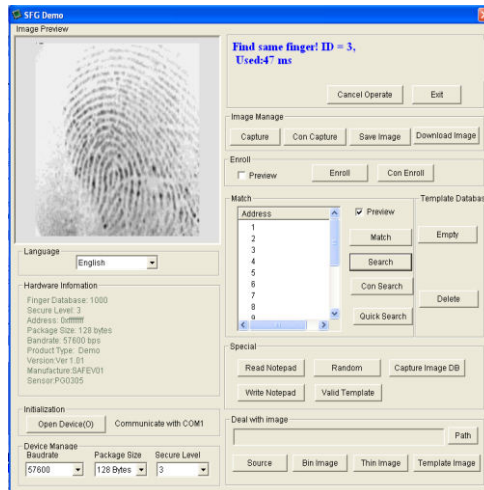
SFG Demo

Image Preview

Find same finger! ID = 3,
Used:47 ms

Cancel Operate
Exit

Image Manage
Capture
Con Capture
Save Image
Download Image

Enroll
Preview
Enroll
Con Enroll

Match
Address
1
2
3
4
5
6
7
8
9
Preview
Match
Search
Con Search
Quick Search

Template Databas
Empty
Delete

Language
English

Hardware Infomation
Finger Database: 1000
Secure Level: 3
Address: 0xffffffff
Package Size: 128 bytes
Bandrate: 57600 bps
Product Type: Demo
Version:Ver 1.01
Manufacture:SAFEV01
Sensor:PG0305

Special
Read Notepad
Random
Capture Image DB
Write Notepad
Valid Template

Initialization
Open Device(O)
Communicate with COM1

Deal with image
Path

Device Manage
Baudrate
57600
Package Size
128 Bytes
Secure Level
3

Source
Bin Image
Thin Image
Template Image